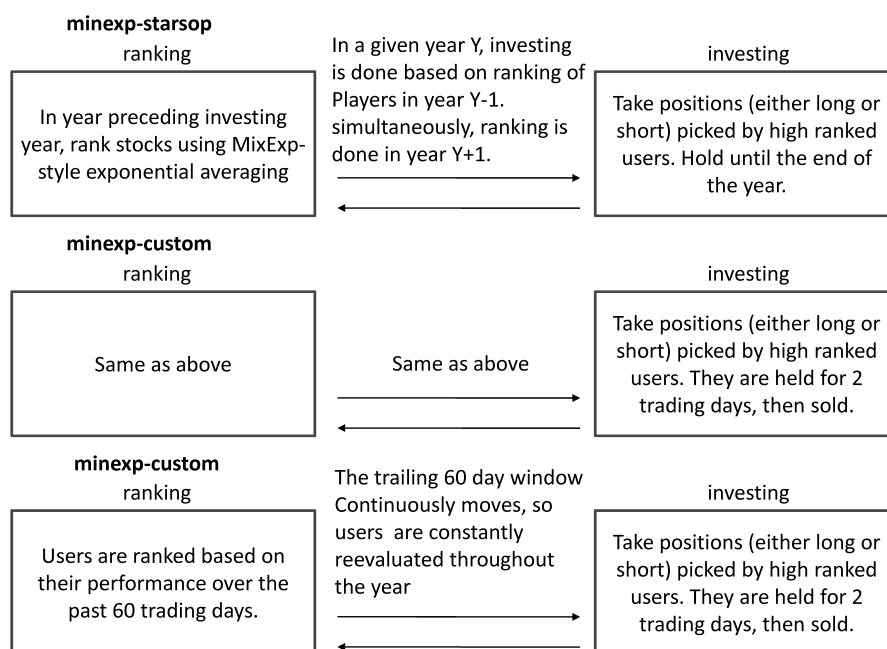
minexp-starsop

ranking

In year preceding investing year, rank stocks using MixExp-style exponential averaging

In a given year Y, investing is done based on ranking of Players in year Y-1. simultaneously, ranking is done in year Y+1.

investing

Take positions (either long or short) picked by high ranked users. Hold until the end of the year.

minexp-custom

ranking

Same as above

Same as above

investing

Take positions (either long or short) picked by high ranked users. They are held for 2 trading days, then sold.

minexp-custom

ranking

Users are ranked based on their performance over the past 60 trading days.

The trailing 60 day window Continuously moves, so users are constantly reevaluated throughout the year

investing

Take positions (either long or short) picked by high ranked users. They are held for 2 trading days, then sold.